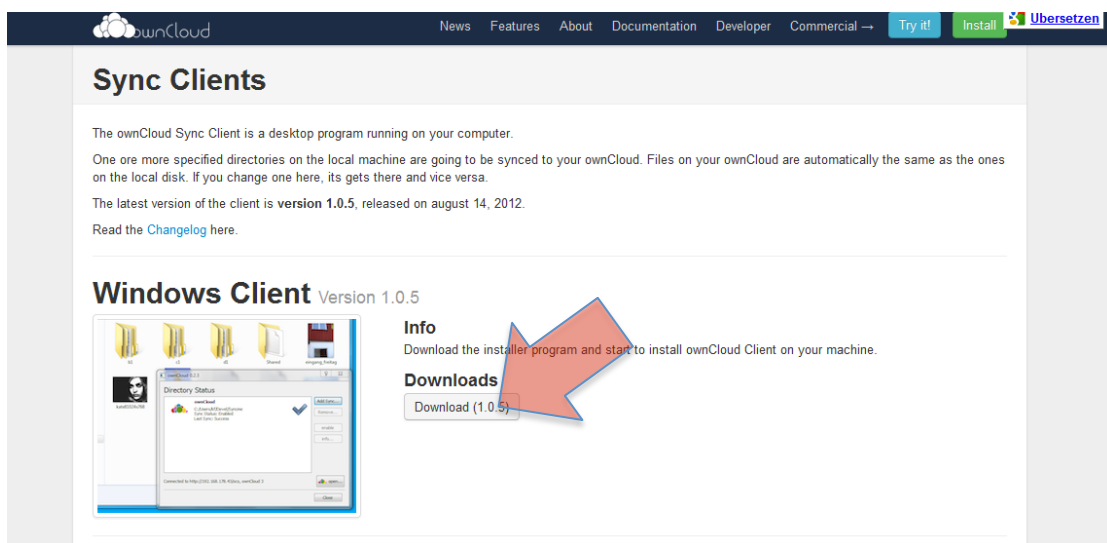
ownCloud

News Features About Documentation Developer Commercial → Try it! Install Ubersetzen

Sync Clients

The ownCloud Sync Client is a desktop program running on your computer.

One ore more specified directories on the local machine are going to be synced to your ownCloud. Files on your ownCloud are automatically the same as the ones on the local disk. If you change one here, its gets there and vice versa.

The latest version of the client is **version 1.0.5**, released on august 14, 2012.

Read the Changelog here.

Windows Client Version 1.0.5

Directory Status

Info

Download the installer program and start to install ownCloud Client on your machine.

Downloads

Download (1.0.5)